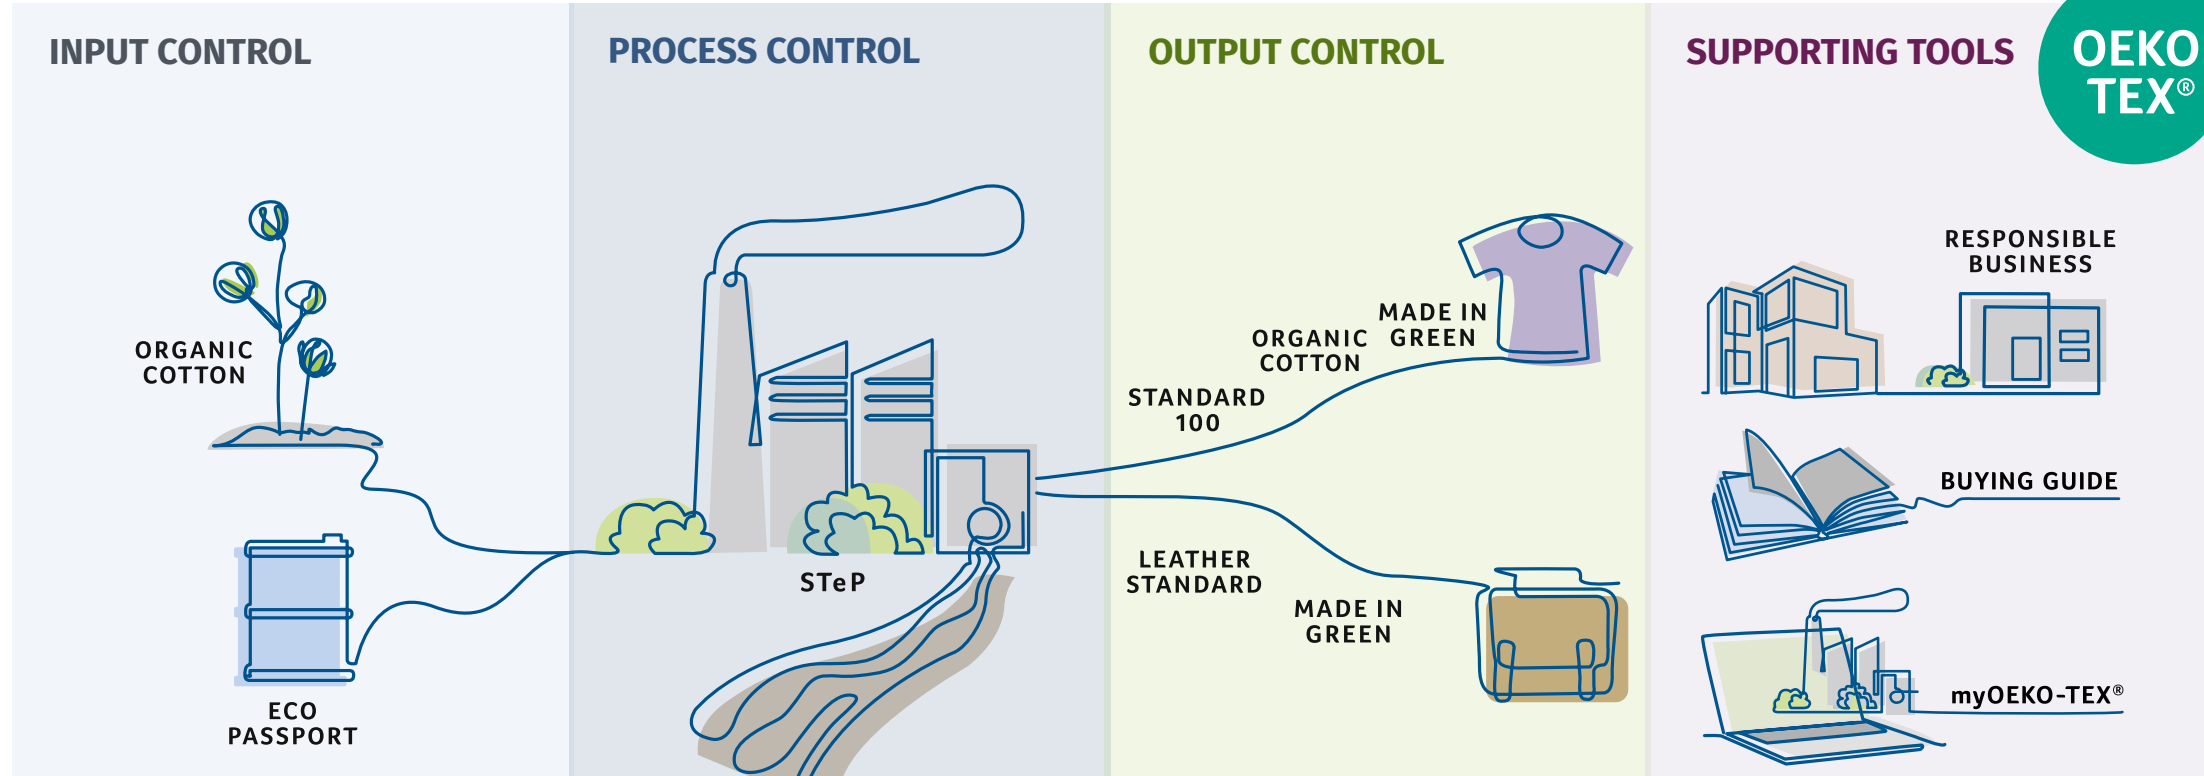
INPUT CONTROL

ORGANIC COTTON

ECO PASSPORT

PROCESS CONTROL

STeP

OUTPUT CONTROL

STANDARD 100

ORGANIC COTTON

MADE IN GREEN

LEATHER STANDARD

MADE IN GREEN

SUPPORTING TOOLS

OEKO TEX®

RESPONSIBLE BUSINESS

BUYING GUIDE

myOEKO-TEX®